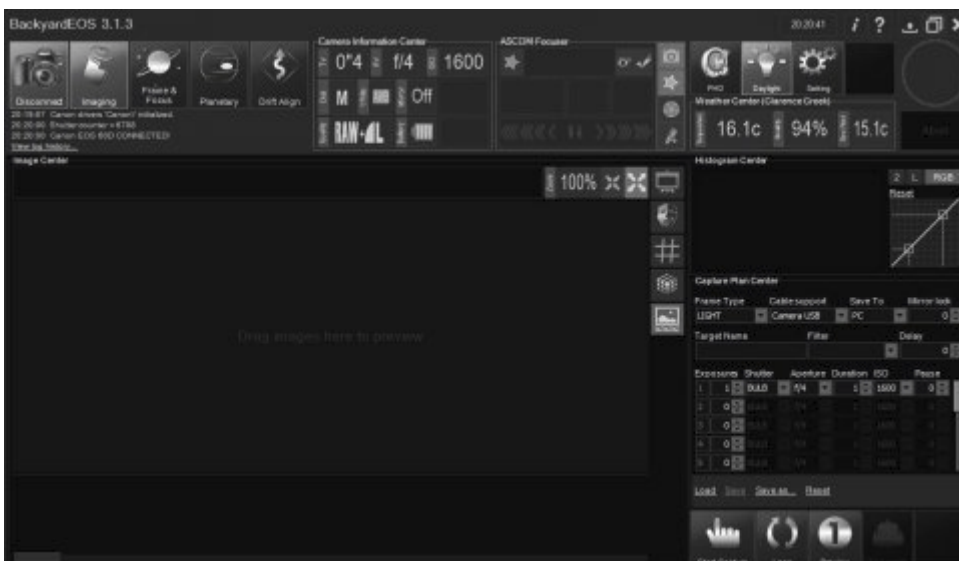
BackyardEOS 3.1.3

20:20:41

Disconnect Imaging Frame & Focus Planetary Drift Align

20:19:57 Canon drivers 'Canon' initialized.
20:20:00 Shutter counter = 6756
20:20:00 Canon EOS 60D CONNECTED!
View log history...

Camera Information Center

0"4 f/4 1600

M Off

RAW

ASCOM Focuser

PHD Daylight Setting

Weather Center (Clarence Creek)

16.1c 94% 15.1c

Abort

Image Center

100%

Drag images here to preview

Histogram Center

2 L RGB

Reset

Capture Plan Center

Frame Type Cable support Save To Mirror lock

LIGHT Camera USB PC 0

Target Name Filter Delay

0

| Exposures | Shutter | Aperture | Duration | ISO | Pause |
|---|---|---|---|---|---|
| 1 1 | BULB | f/4 | 1 | 1600 | 0 |
| 2 0 | BULB | f/4 | 1 | 1600 | 0 |
| 3 0 | BULB | f/4 | 1 | 1600 | 0 |
| 4 0 | BULB | f/4 | 1 | 1600 | 0 |
| 5 0 | BULB | f/4 | 1 | 1600 | 0 |

Load Save Save as... Reset